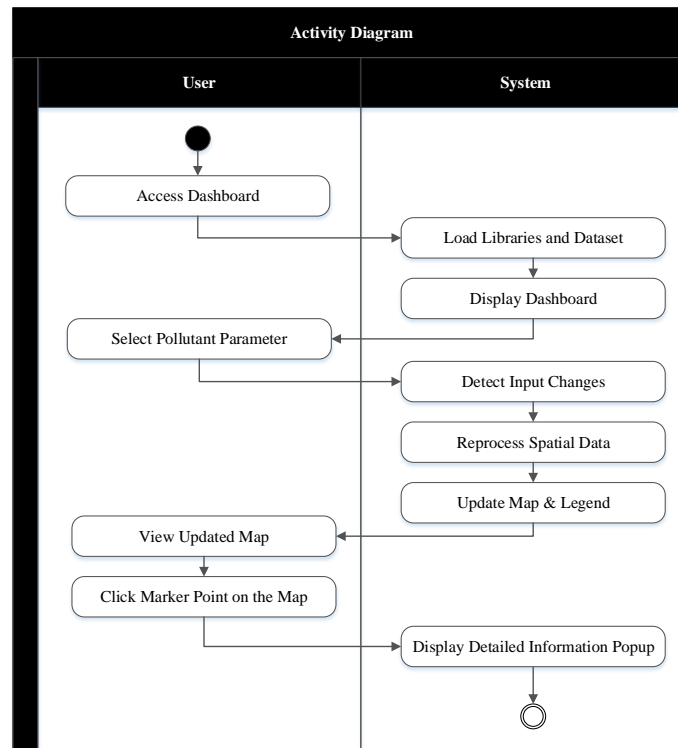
Activity Diagram

User

System

Access Dashboard

Load Libraries and Dataset

Display Dashboard

Select Pollutant Parameter

Detect Input Changes

Reprocess Spatial Data

Update Map & Legend

View Updated Map

Click Marker Point on the Map

Display Detailed Information Popup